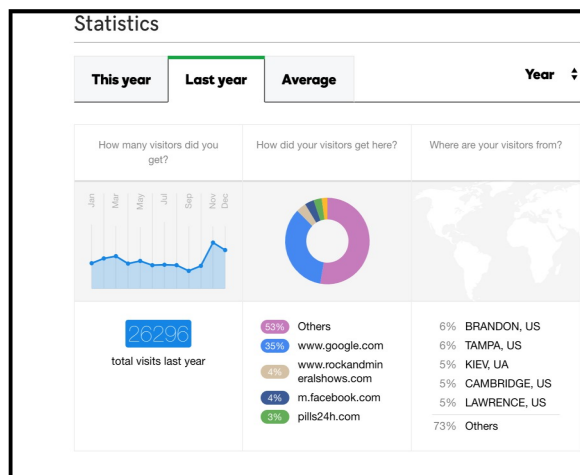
Statistics

This year | Last year | Average

Year

How many visitors did you get?

How did your visitors get here?

Where are your visitors from?

Jan Mar May Jul Sep Nov Dec

26296
total visits last year

53% Others
35% www.google.com
4% www.rockandmineralshows.com
4% m.facebook.com
3% pills24h.com

6% BRANDON, US
6% TAMPA, US
5% KIEV, UA
5% CAMBRIDGE, US
5% LAWRENCE, US
73% Others